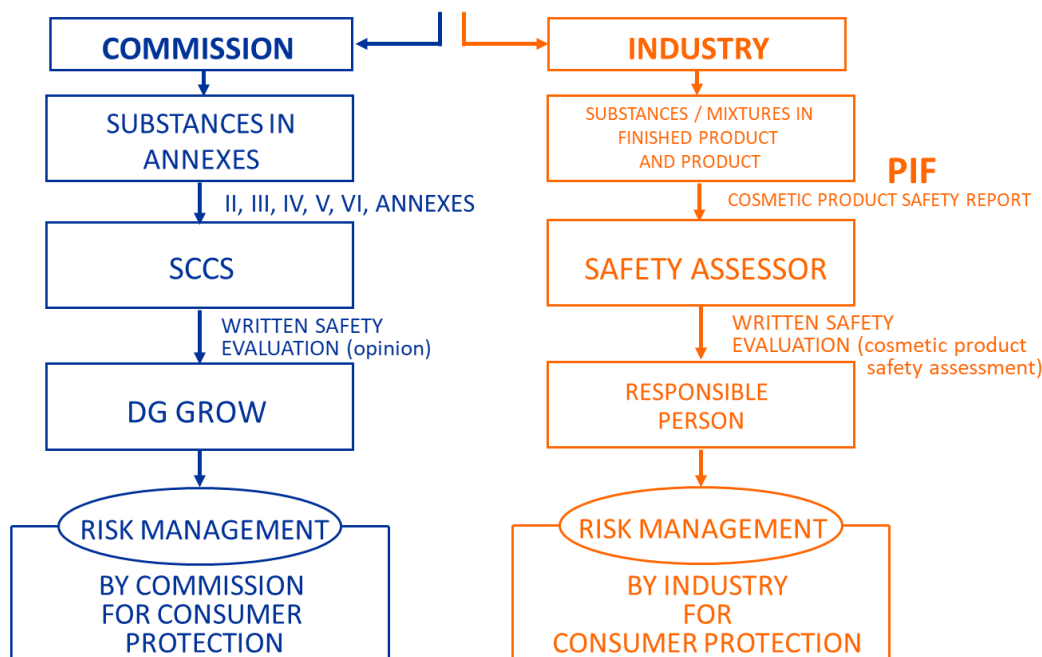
COMMISSION

SUBSTANCES IN ANNEXES

II, III, IV, V, VI, ANNEXES

SCCS

WRITTEN SAFETY EVALUATION (opinion)

DG GROW

RISK MANAGEMENT

BY COMMISSION FOR CONSUMER PROTECTION

INDUSTRY

SUBSTANCES / MIXTURES IN FINISHED PRODUCT AND PRODUCT

PIF

COSMETIC PRODUCT SAFETY REPORT

SAFETY ASSESSOR

WRITTEN SAFETY EVALUATION (cosmetic product safety assessment)

RESPONSIBLE PERSON

RISK MANAGEMENT

BY INDUSTRY FOR CONSUMER PROTECTION